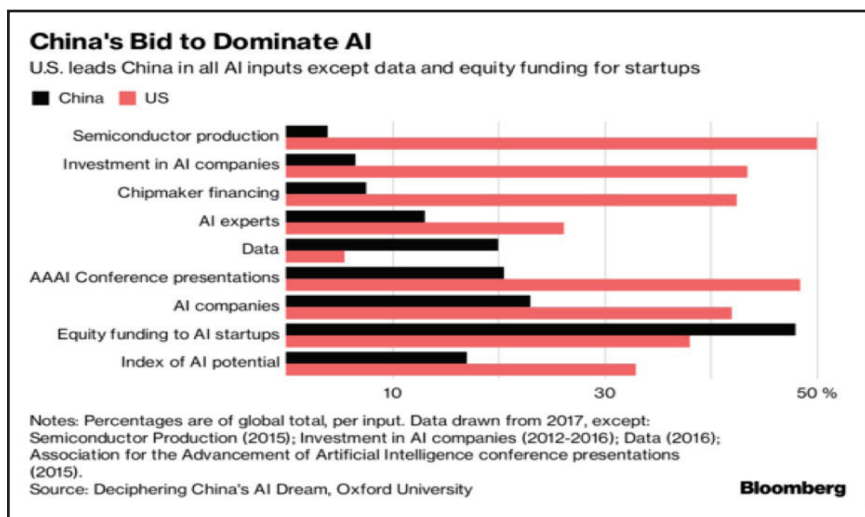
China's Bid to Dominate AI

U.S. leads China in all AI inputs except data and equity funding for startups

China US

Semiconductor production
Investment in AI companies
Chipmaker financing
AI experts
Data
AAAI Conference presentations
AI companies
Equity funding to AI startups
Index of AI potential

10 30 50 %

Notes: Percentages are of global total, per input. Data drawn from 2017, except: Semiconductor Production (2015); Investment in AI companies (2012-2016); Data (2016); Association for the Advancement of Artificial Intelligence conference presentations (2015).

Source: Deciphering China's AI Dream, Oxford University

Bloomberg